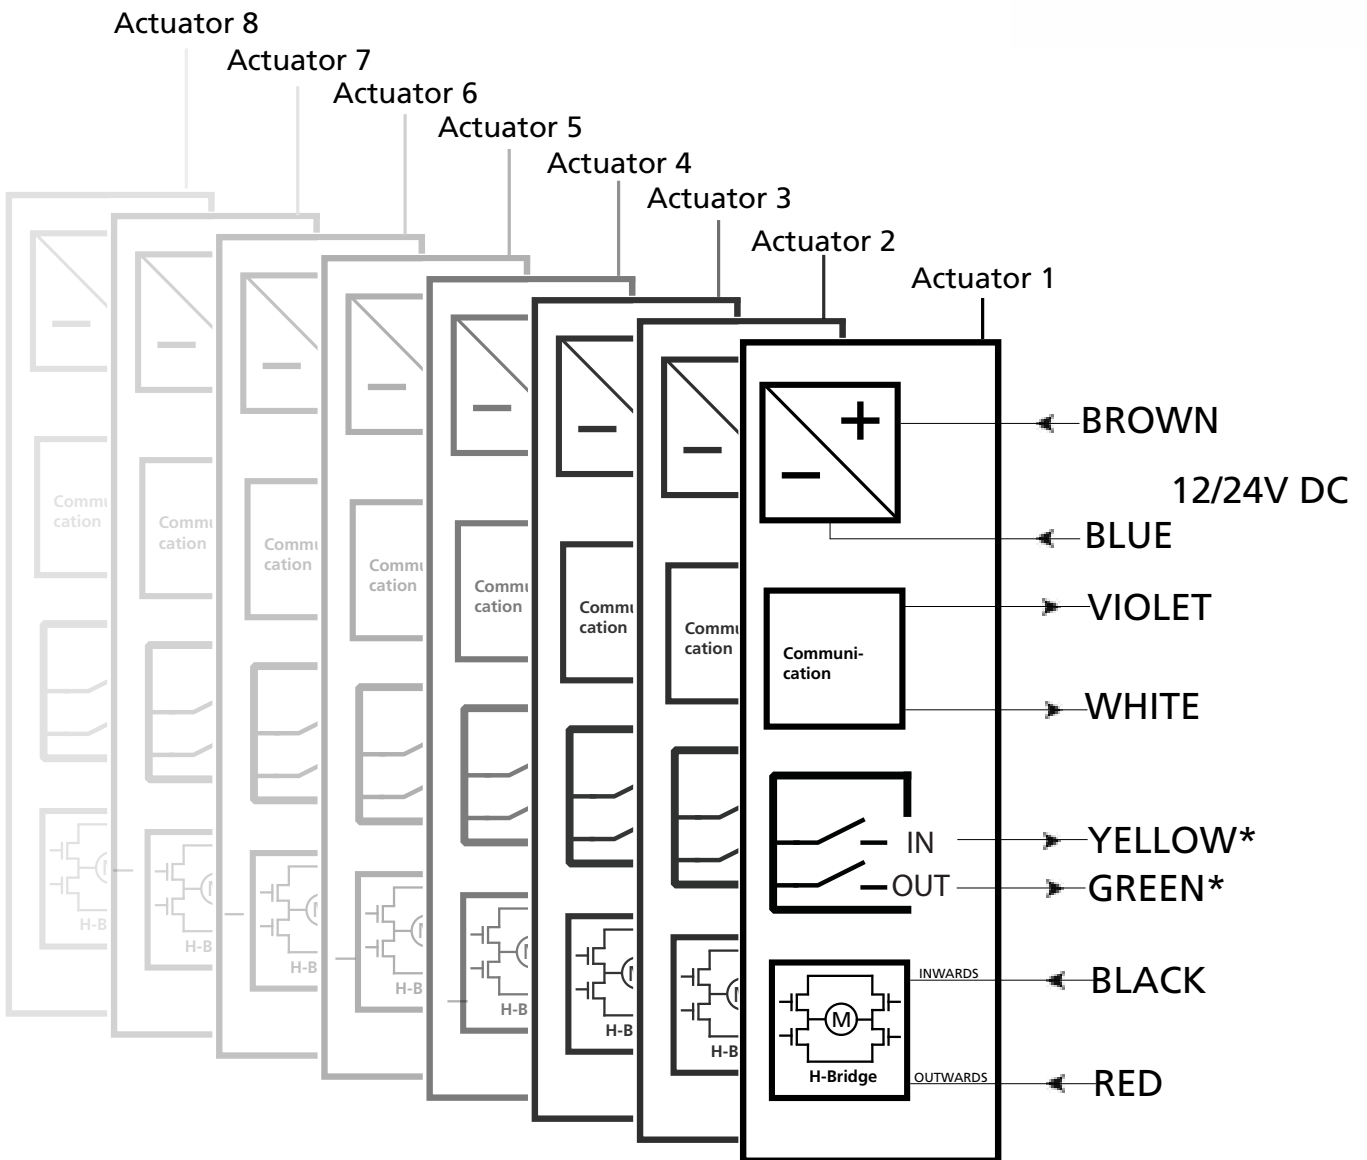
Actuator 8
Actuator 7
Actuator 6
Actuator 5
Actuator 4
Actuator 3
Actuator 2
Actuator 1

+
−
BROWN
12/24V DC
BLUE

Communi-cation
VIOLET
WHITE

IN
OUT
YELLOW*
GREEN*

INWARDS
M
H-Bridge
OUTWARDS
BLACK
RED

Commu cation
Commu cation
Commu cation
Commu cation
Commu cation
Commu cation
Commu cation

H-B
H-B
H-B
H-B
H-B
H-B
H-B